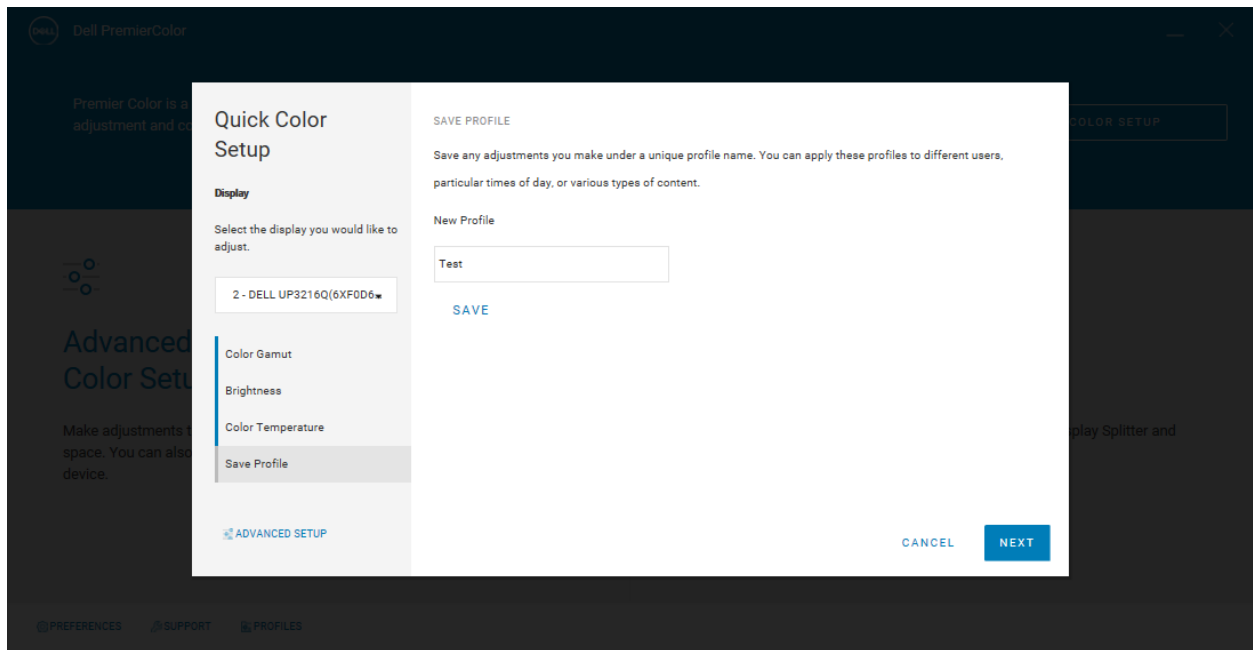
DELL Dell PremierColor

Premier Color is a
adjustment and co

COLOR SETUP

Advanced
Color Setu

Make adjustments t
space. You can also
device.

play Splitter and

Quick Color Setup

Display

Select the display you would like to adjust.

2 - DELL UP3216Q(6XF0D6

Color Gamut

Brightness

Color Temperature

Save Profile

ADVANCED SETUP

SAVE PROFILE

Save any adjustments you make under a unique profile name. You can apply these profiles to different users, particular times of day, or various types of content.

New Profile

Test

SAVE

CANCEL

NEXT

PREFERENCES SUPPORT PROFILES